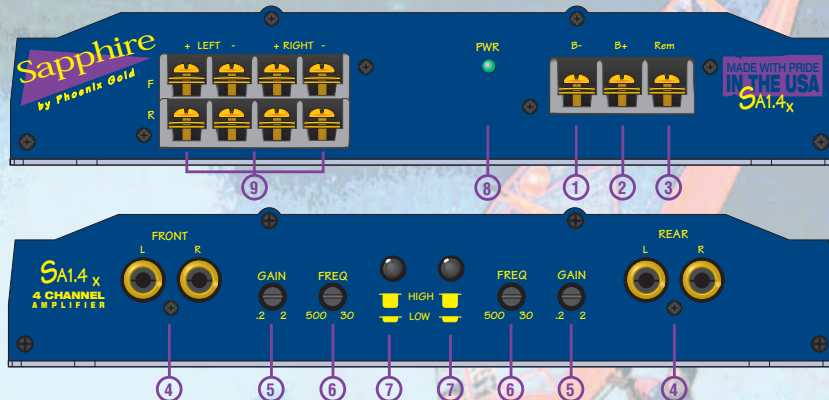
Sapphire
by Phoenix Gold

+ LEFT -
+ RIGHT -
F
R

PWR

B-
B+
Rem

MADE WITH PRIDE
IN THE USA
SA1.4x

9
8
1
2
3

FRONT
L
R

SA1.4x
4 CHANNEL
AMPLIFIER

GAIN
.2 2

FREQ
500 30

HIGH
LOW

FREQ
500 30

GAIN
.2 2

REAR
L
R

4
5
6
7
7
6
5
4